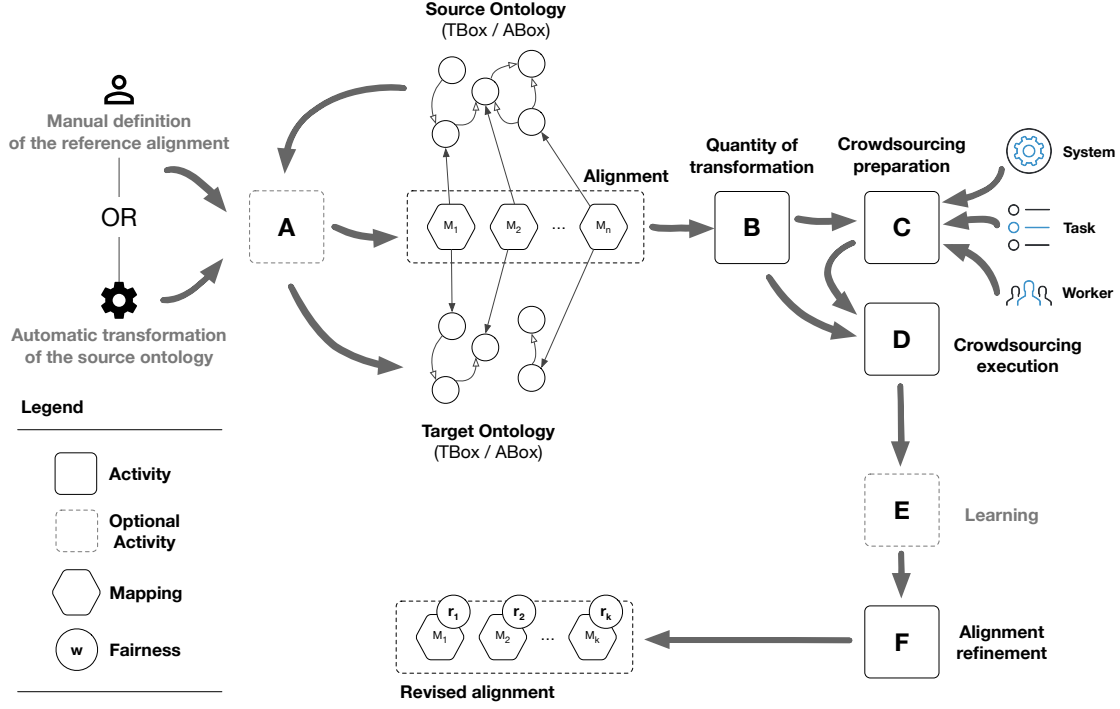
Manual definition of the reference alignment

OR

Automatic transformation of the source ontology

A

Source Ontology
(TBox / ABox)

Alignment

$M_1$ $M_2$ ... $M_n$

Target Ontology
(TBox / ABox)

Quantity of transformation

B

Crowdsourcing preparation

C

System

Task

Worker

D

Crowdsourcing execution

E

Learning

F

Alignment refinement

$r_1$ $r_2$ $r_k$

$M_1$ $M_2$ ... $M_k$

Revised alignment

Legend

Activity

Optional Activity

Mapping

w Fairness